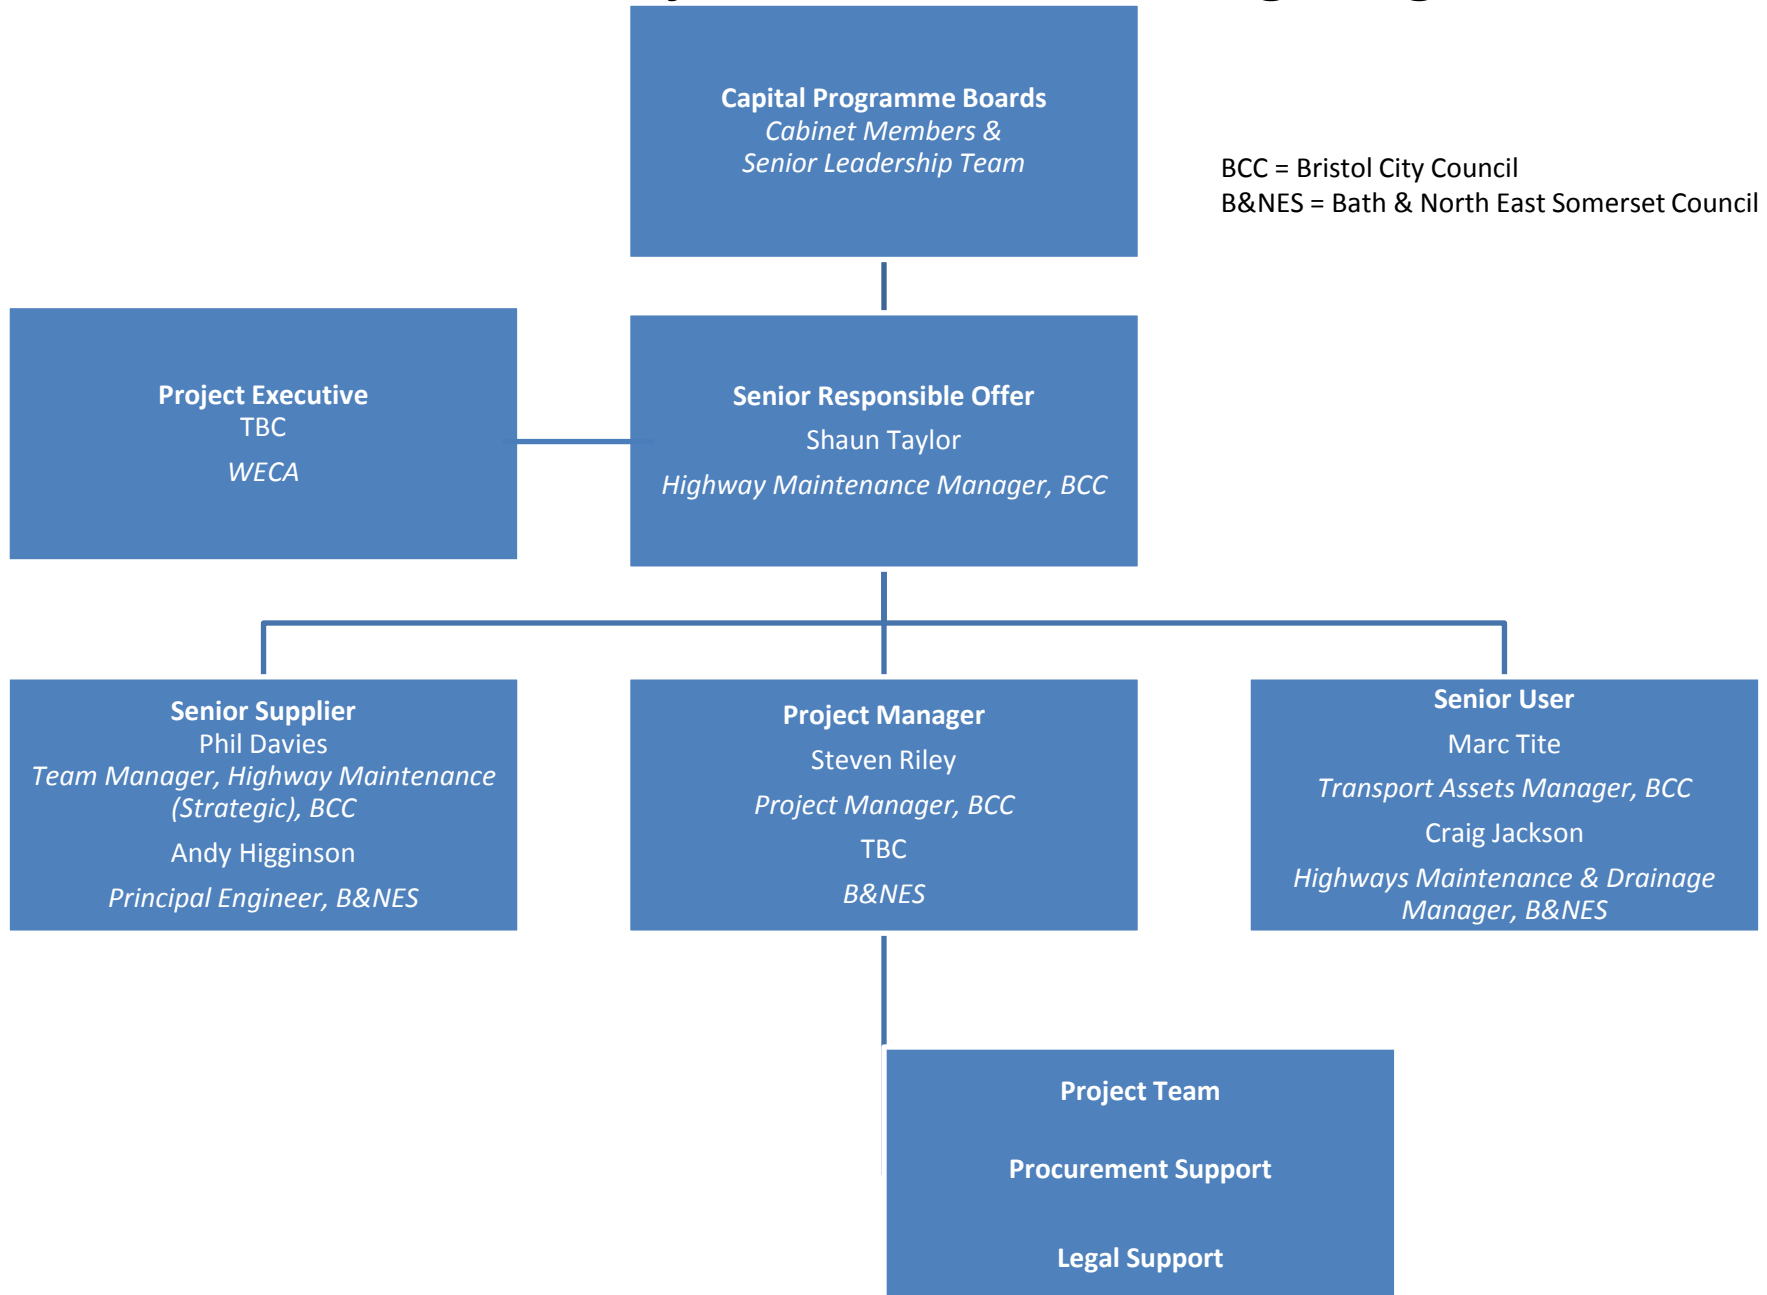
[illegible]

Capital Programme Boards
*Cabinet Members &*
*Senior Leadership Team*

BCC = Bristol City Council
B&NES = Bath & North East Somerset Council

Project Executive
TBC
*WECA*

Senior Responsible Offer
Shaun Taylor
*Highway Maintenance Manager, BCC*

Senior Supplier
Phil Davies
*Team Manager, Highway Maintenance (Strategic), BCC*
Andy Higginson
*Principal Engineer, B&NES*

Project Manager
Steven Riley
*Project Manager, BCC*
TBC
*B&NES*

Senior User
Marc Tite
*Transport Assets Manager, BCC*
Craig Jackson
*Highways Maintenance & Drainage Manager, B&NES*

Project Team

Procurement Support

Legal Support